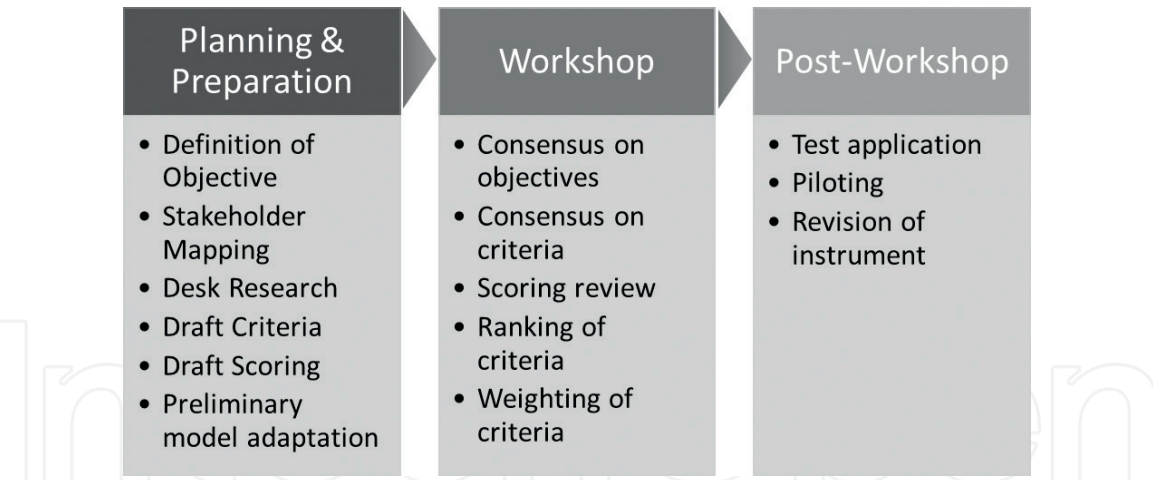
Planning & Preparation

• Definition of Objective
• Stakeholder Mapping
• Desk Research
• Draft Criteria
• Draft Scoring
• Preliminary model adaptation

Workshop

• Consensus on objectives
• Consensus on criteria
• Scoring review
• Ranking of criteria
• Weighting of criteria

Post-Workshop

• Test application
• Piloting
• Revision of instrument